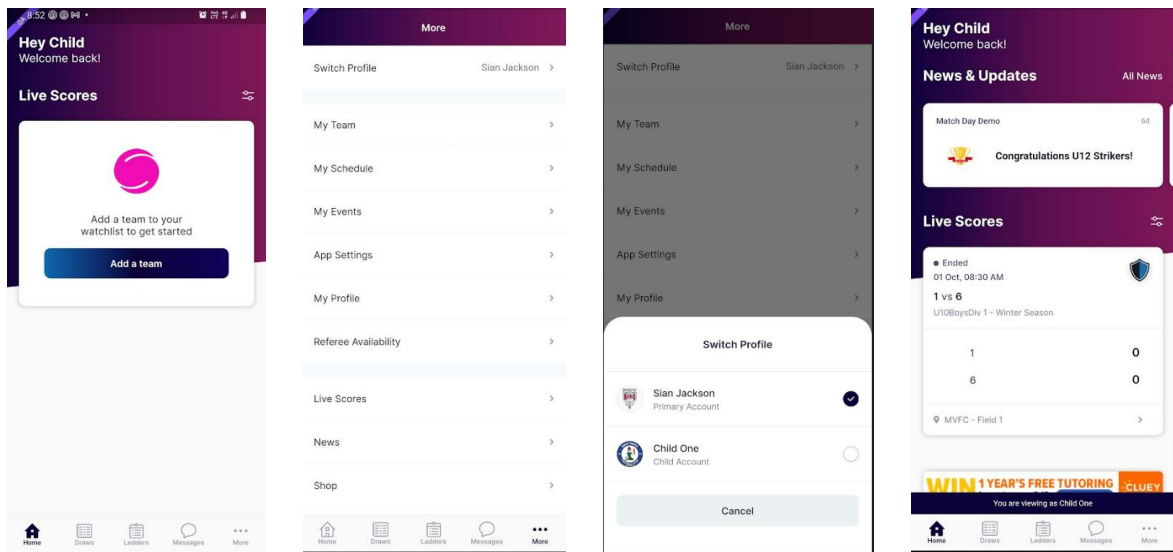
8:52

Hey Child
Welcome back!

Live Scores

Add a team to your watchlist to get started

Add a team

Home Draws Ladders Messages More

More

Switch Profile Sian Jackson >

My Team >

My Schedule >

My Events >

App Settings >

My Profile >

Referee Availability >

Live Scores >

News >

Shop >

Home Draws Ladders Messages More

More

Switch Profile Sian Jackson >

My Team >

My Schedule >

My Events >

App Settings >

My Profile >

Switch Profile

Sian Jackson
Primary Account

Child One
Child Account

Cancel

Hey Child
Welcome back!

News & Updates All News

Match Day Demo 6d

Congratulations U12 Strikers!

Live Scores

• Ended
01 Oct, 08:30 AM
1 vs 6
U10BoysDiv 1 - Winter Season

| 1 | 0 |
|---|---|
| 6 | 0 |

MVFC - Field 1 >

WIN 1 YEAR'S FREE TUTORING CLUEY

You are viewing as Child One

Home Draws Ladders Messages More